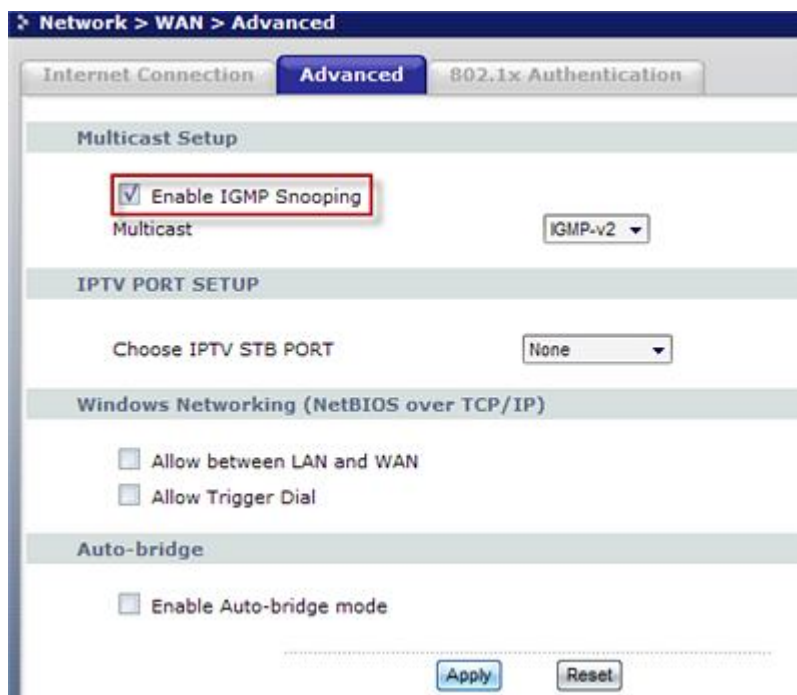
> Network > WAN > Advanced

Internet Connection | Advanced | 802.1x Authentication

Multicast Setup

☑ Enable IGMP Snooping

Multicast IGMP-v2

IPTV PORT SETUP

Choose IPTV STB PORT None

Windows Networking (NetBIOS over TCP/IP)

☐ Allow between LAN and WAN

☐ Allow Trigger Dial

Auto-bridge

☐ Enable Auto-bridge mode

Apply Reset